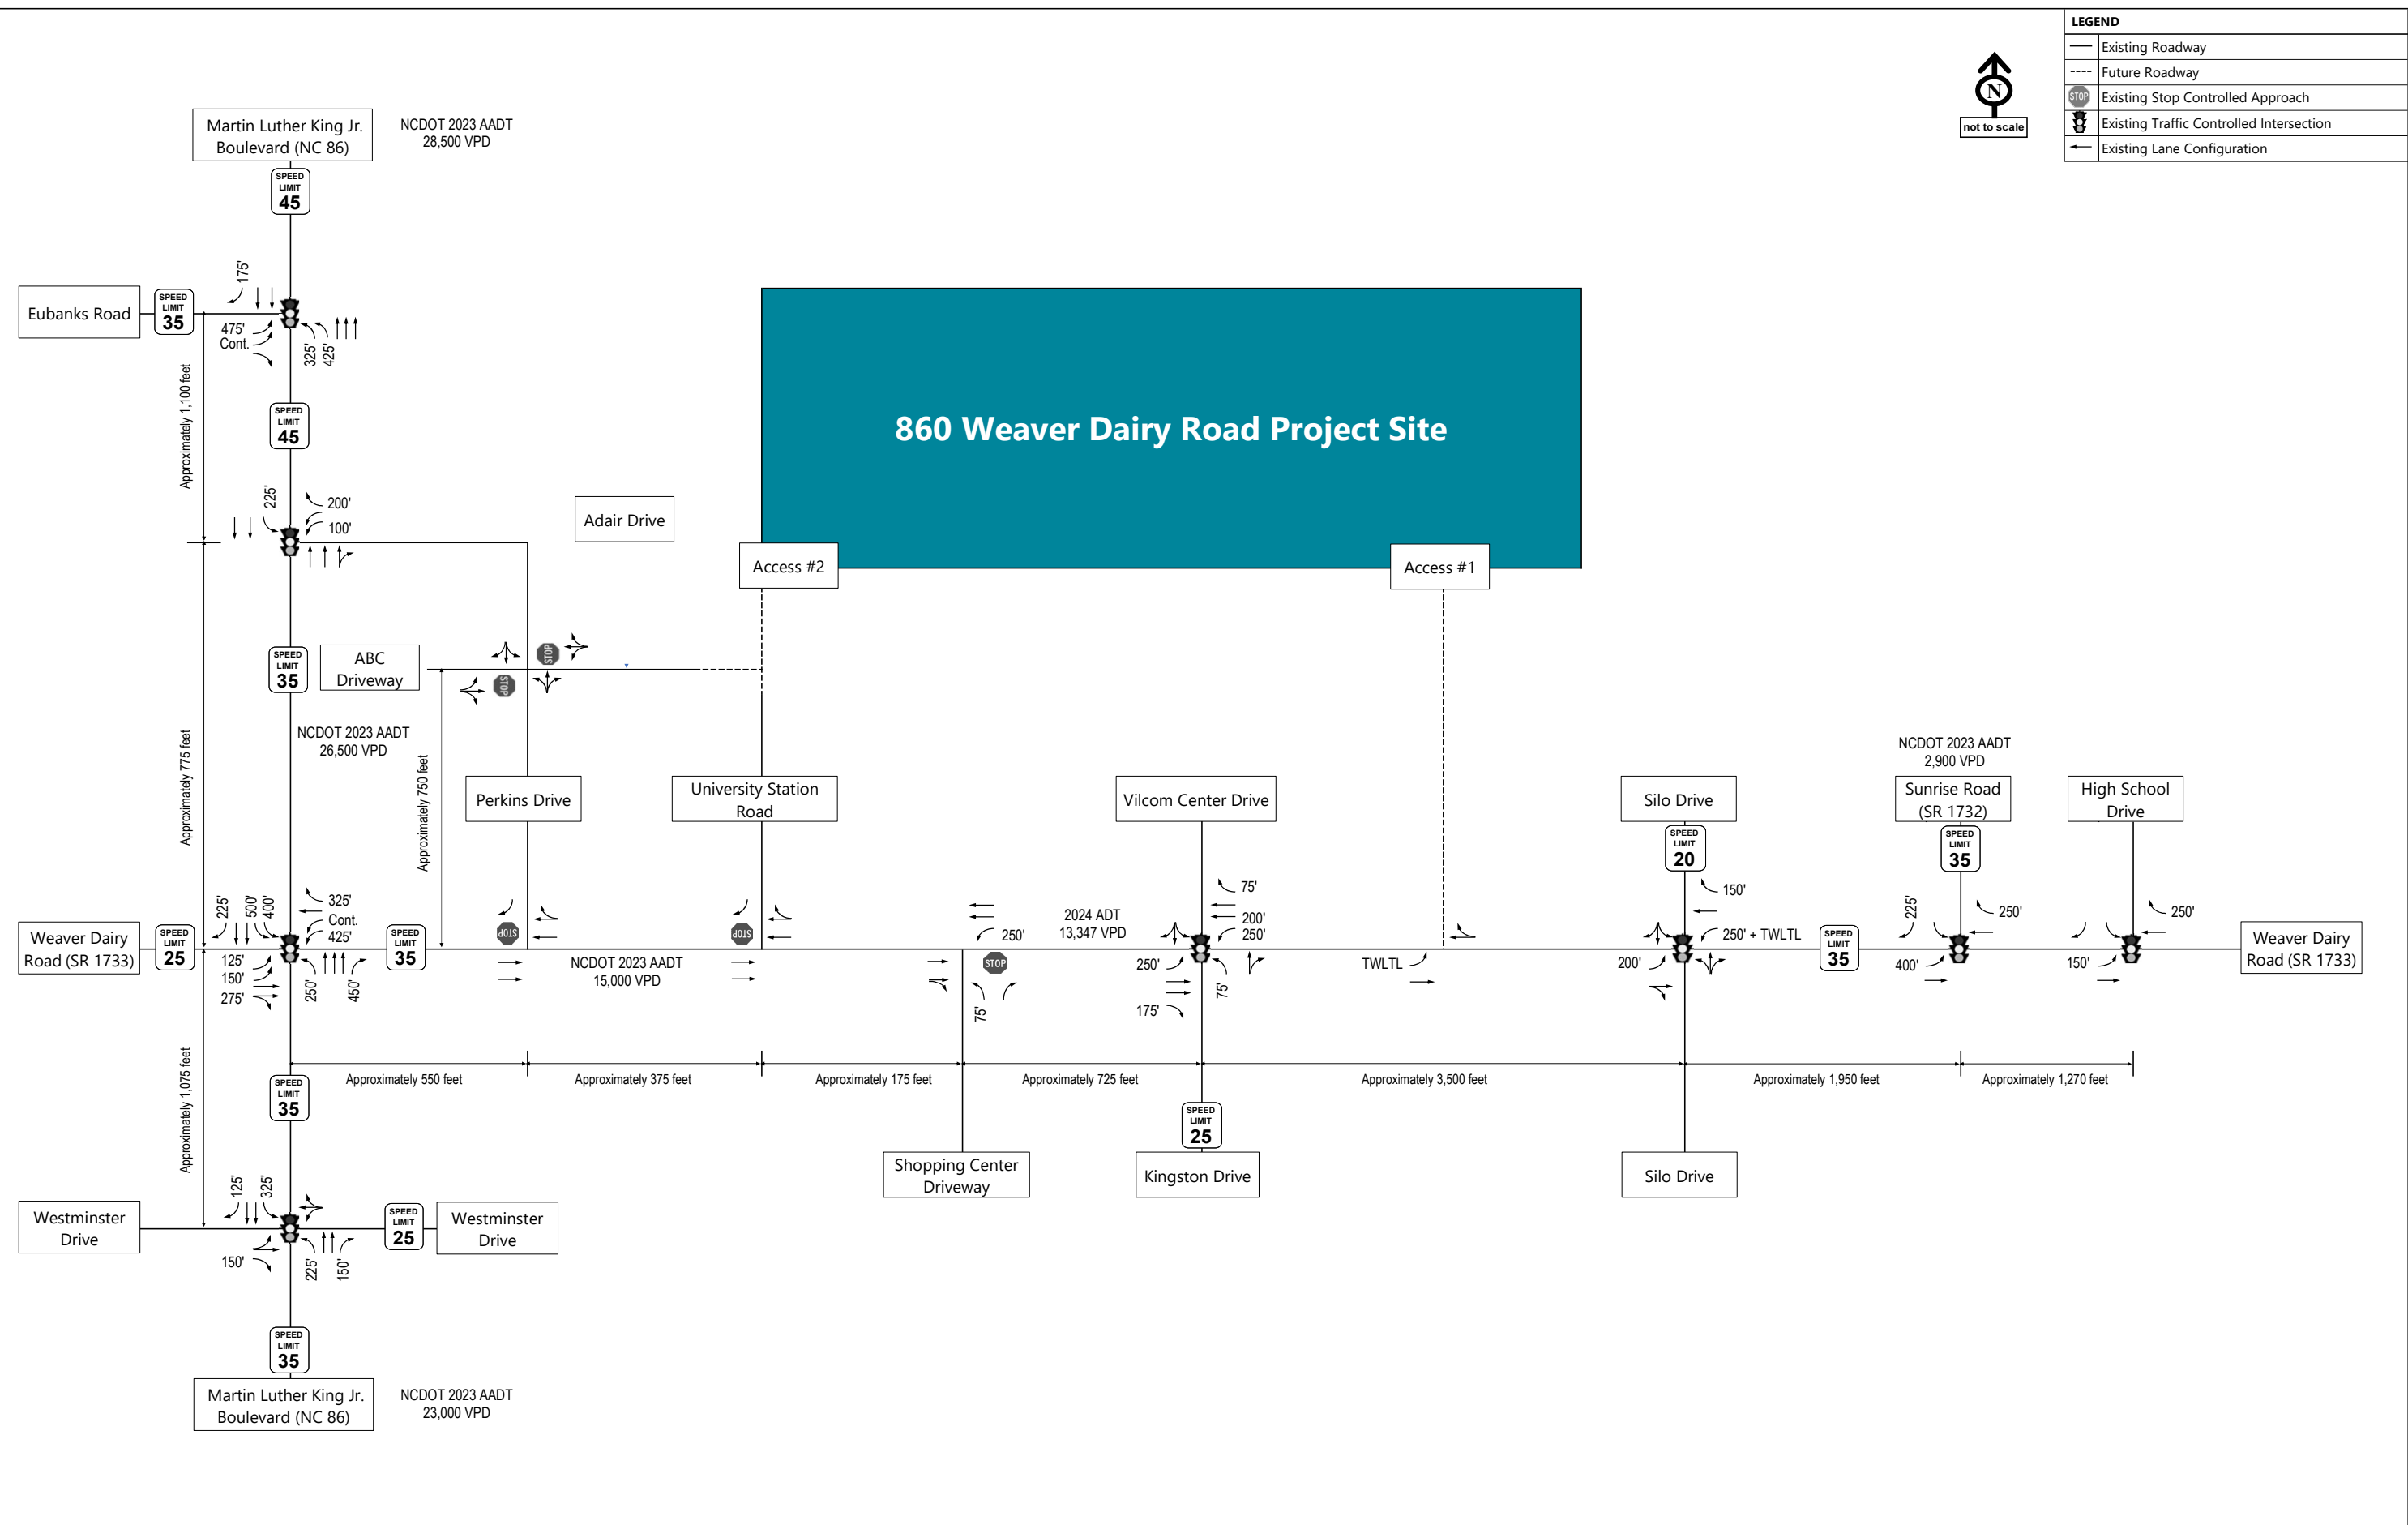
LEGEND
Existing Roadway
Future Roadway
Existing Stop Controlled Approach
Existing Traffic Controlled Intersection
Existing Lane Configuration

N
not to scale

Martin Luther King Jr. Boulevard (NC 86)
NCDOT 2023 AADT
28,500 VPD

SPEED LIMIT 45

Eubanks Road
SPEED LIMIT 35
175'
475'
Cont.
325'
425'
Approximately 1,100 feet
SPEED LIMIT 45
225'
200'
100'

860 Weaver Dairy Road Project Site

Adair Drive
Access #2
Access #1

SPEED LIMIT 35
ABC Driveway
STOP
STOP
NCDOT 2023 AADT
26,500 VPD
Approximately 775 feet
Approximately 750 feet
Perkins Drive
University Station Road
Vilcom Center Drive
Silo Drive
NCDOT 2023 AADT
2,900 VPD
Sunrise Road (SR 1732)
High School Drive

SPEED LIMIT 20
SPEED LIMIT 35
225'
500'
400'
325'
Cont.
425'
SPEED LIMIT 35
STOP
STOP
250'
2024 ADT
13,347 VPD
75'
200'
250'
150'
250' + TWLTL
225'
250'
250'

Weaver Dairy Road (SR 1733)
SPEED LIMIT 25
125'
150'
275'
250'
450'
NCDOT 2023 AADT
15,000 VPD
STOP
75'
250'
175'
75'
TWLTL
200'
SPEED LIMIT 35
400'
150'
Weaver Dairy Road (SR 1733)

Approximately 550 feet
Approximately 375 feet
Approximately 175 feet
Approximately 725 feet
Approximately 3,500 feet
Approximately 1,950 feet
Approximately 1,270 feet

SPEED LIMIT 35
Approximately 1,075 feet
SPEED LIMIT 25
Shopping Center Driveway
Kingston Drive
Silo Drive

Westminster Drive
125'
325'
150'
225'
150'
SPEED LIMIT 25
Westminster Drive
SPEED LIMIT 35
Martin Luther King Jr. Boulevard (NC 86)
NCDOT 2023 AADT
23,000 VPD